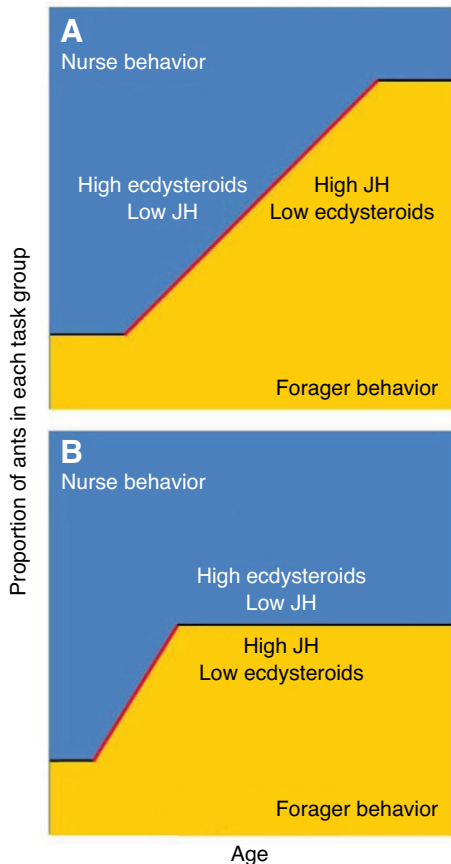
A
Nurse behavior

High ecdysteroids
Low JH

High JH
Low ecdysteroids

Forager behavior

B
Nurse behavior

High ecdysteroids
Low JH

High JH
Low ecdysteroids

Forager behavior

Proportion of ants in each task group

Age